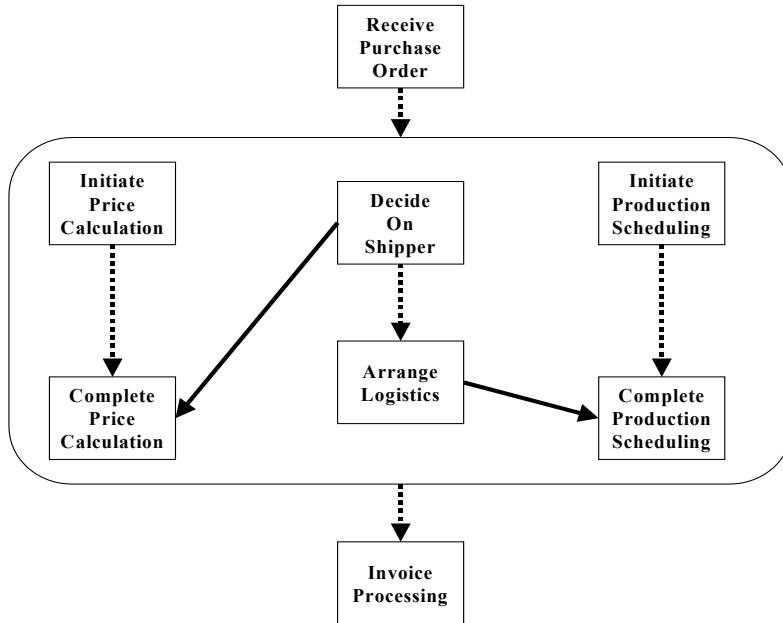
Receive Purchase Order

Initiate Price Calculation

Decide On Shipper

Initiate Production Scheduling

Arrange Logistics

Complete Price Calculation

Complete Production Scheduling

Invoice Processing